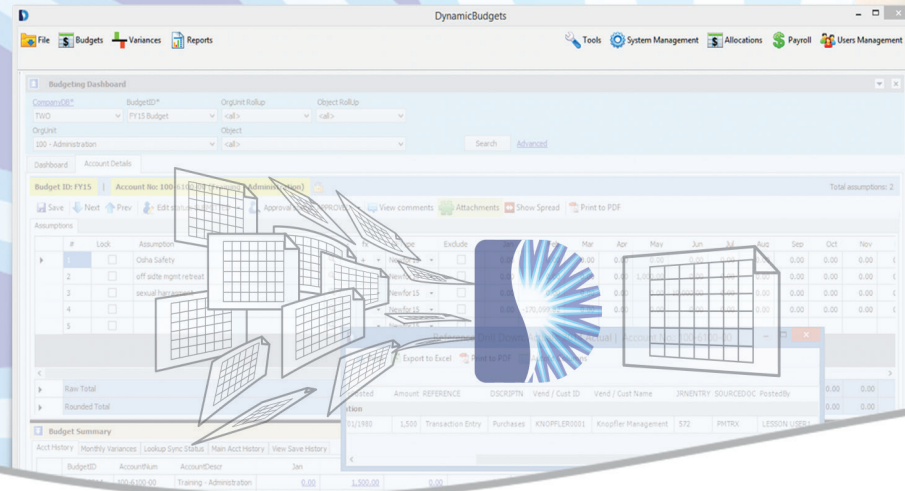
DynamicBudgets

File Budgets Variances Reports

Tools System Management Allocations Payroll Users Management

Budgeting Dashboard

CompanyID* BudgetID* OrgUnit RollUp Object RollUp
TWO FY15 Budget <all> <all>
OrgUnit Object
100 - Administration <all>
Search Advanced

Dashboard Account Details

Budget ID: FY15 | Account No: 100-6 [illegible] Administration)

Total assumptions: 2

Save Next Prev Edit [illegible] Approval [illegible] View comments Attachments Show Spread Print to PDF

Assumptions

| | # | Lock | Assumption | | | Type | Exclude | | | Mar | Apr | May | Jun | Jul | Aug | Sep | Oct | Nov |
|---|---|---|---|---|---|---|---|---|---|---|---|---|---|---|---|---|---|---|
| | 1 | | Osha Safety | | | New for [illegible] | | 0.0 | | 0.00 | | 0.00 | | | 0.00 | 0.00 | 0.00 | 0.00 |
| | 2 | | off site mgmt retreat | | | New for | | 0.0 | | | 1,0 | 0.00 | | | 0.00 | 0.00 | 0.00 | 0.00 |
| | 3 | | sexual harassment | | | New for 15 | | 0.0 | -170,00 | | | | | | 0.00 | 0.00 | 0.00 | 0.00 |
| | 4 | | | | | New for 15 | | | | | | | | | | | | |
| | 5 | | | | | | | | | | | | | | | | | |

Raw Total
Rounded Total

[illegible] Detail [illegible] Actual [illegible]

Export to Excel Print to PDF

| Posted | Amount | REFERENCE | DSCRIPTN | Vend / Cust ID | Vend / Cust Name | JRNENTRY | SOURCDOC | PostedBy |
|---|---|---|---|---|---|---|---|---|
| ation | | | | | | | | |
| 31/1980 | 1,500 | Transaction Entry | Purchases | KNOPFLER0001 | Knopfler Management | 572 | PMTRX | LESSON USER1 |

Budget Summary

Acct History Monthly Variances Lookup Sync Status Main Acct History View Save History

| BudgetID | AccountNum | AccountDescr | Jan | | |
|---|---|---|---|---|---|
| | 100-6100-00 | Training - Administration | 0.00 | 1,500.00 | 0.00 |